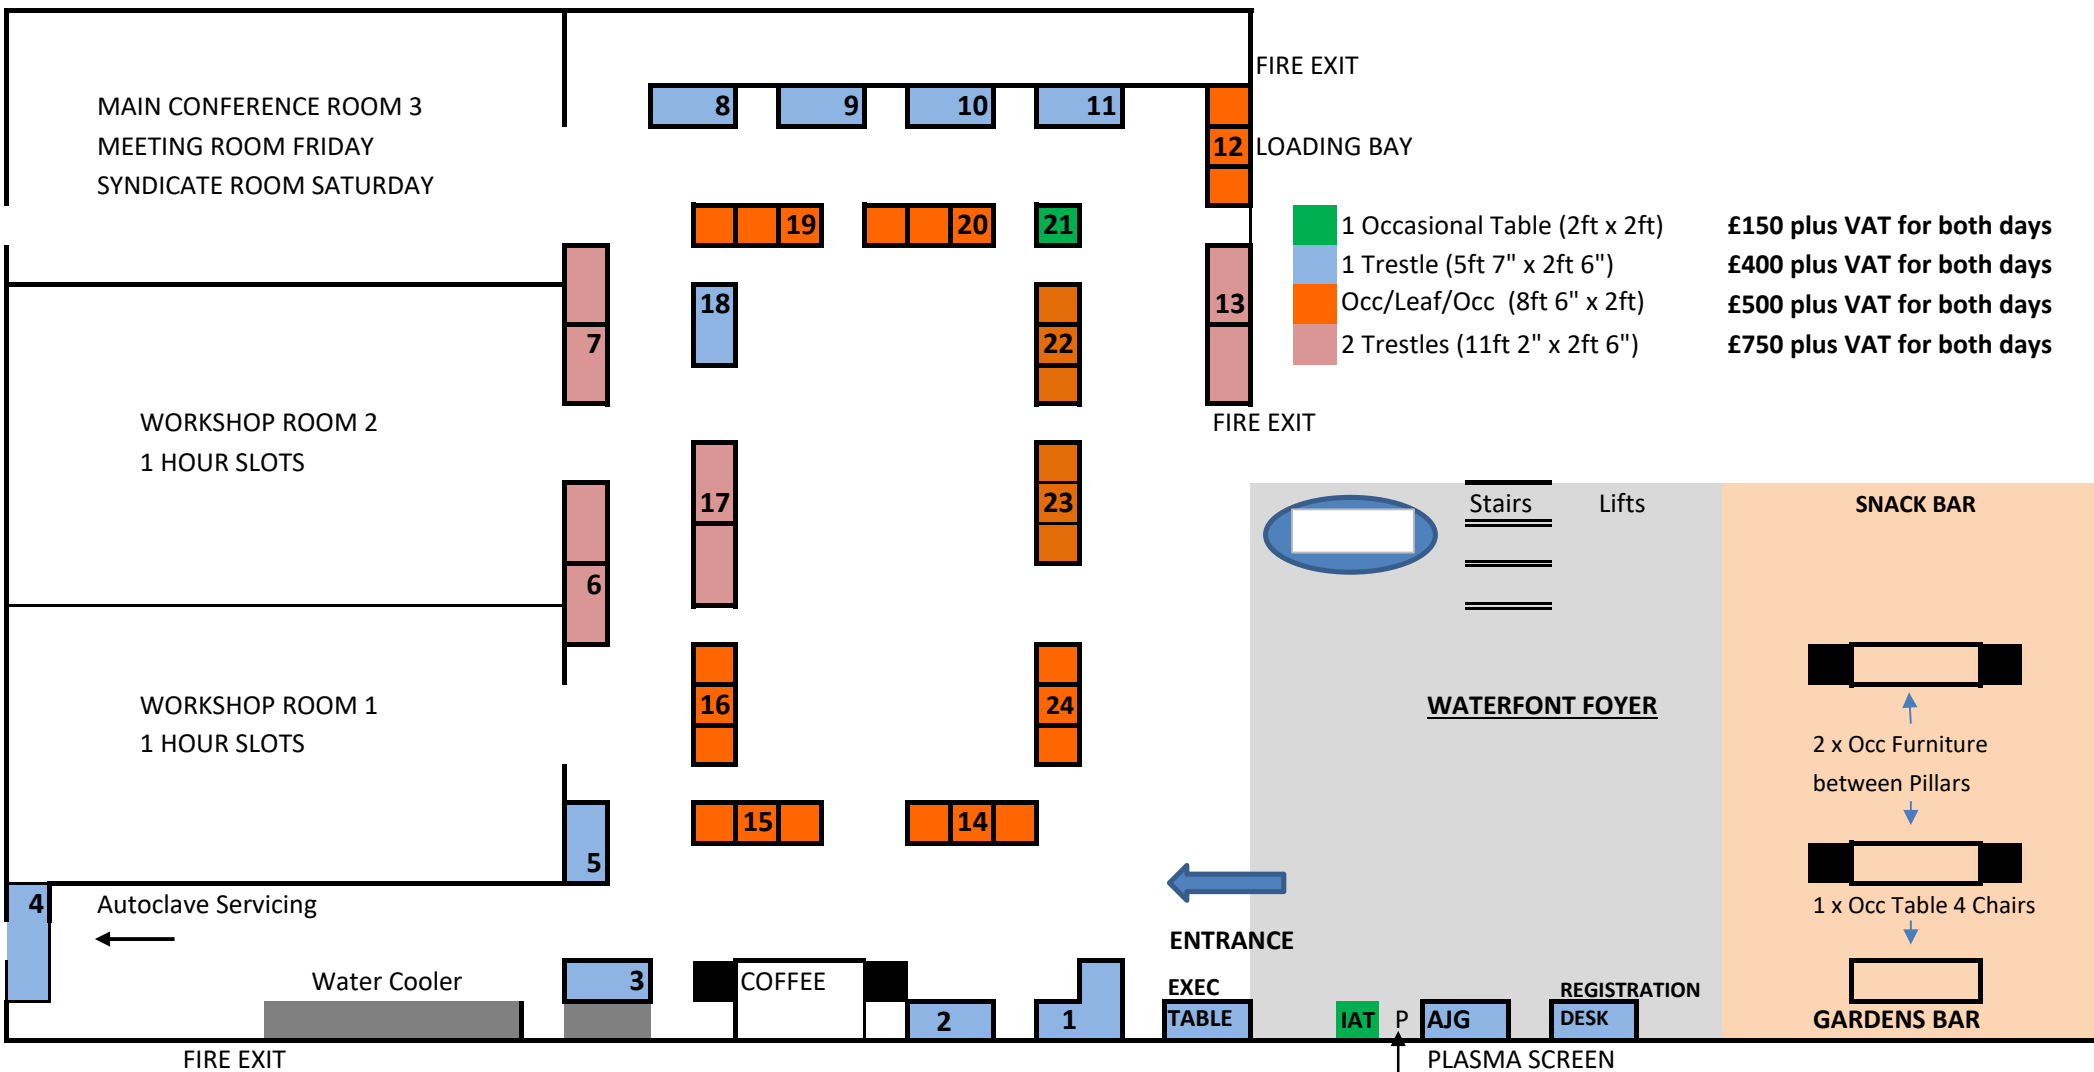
MAIN CONFERENCE ROOM 3
MEETING ROOM FRIDAY
SYNDICATE ROOM SATURDAY

8 9 10 11

FIRE EXIT

12 LOADING BAY

19 20 21

| | | |
|---|---|---|
| | 1 Occasional Table (2ft x 2ft) | £150 plus VAT for both days |
| | 1 Trestle (5ft 7" x 2ft 6") | £400 plus VAT for both days |
| | Occ/Leaf/Occ (8ft 6" x 2ft) | £500 plus VAT for both days |
| | 2 Trestles (11ft 2" x 2ft 6") | £750 plus VAT for both days |

18 7 22 13

FIRE EXIT

WORKSHOP ROOM 2
1 HOUR SLOTS

17 23 6

Stairs Lifts

SNACK BAR

WORKSHOP ROOM 1
1 HOUR SLOTS

16 24

WATERFONT FOYER

2 x Occ Furniture
between Pillars

15 14 5

1 x Occ Table 4 Chairs

4 Autoclave Servicing

ENTRANCE

Water Cooler 3 COFFEE 2 1

EXEC TABLE

IAT P AJG

REGISTRATION DESK

GARDENS BAR

FIRE EXIT

PLASMA SCREEN